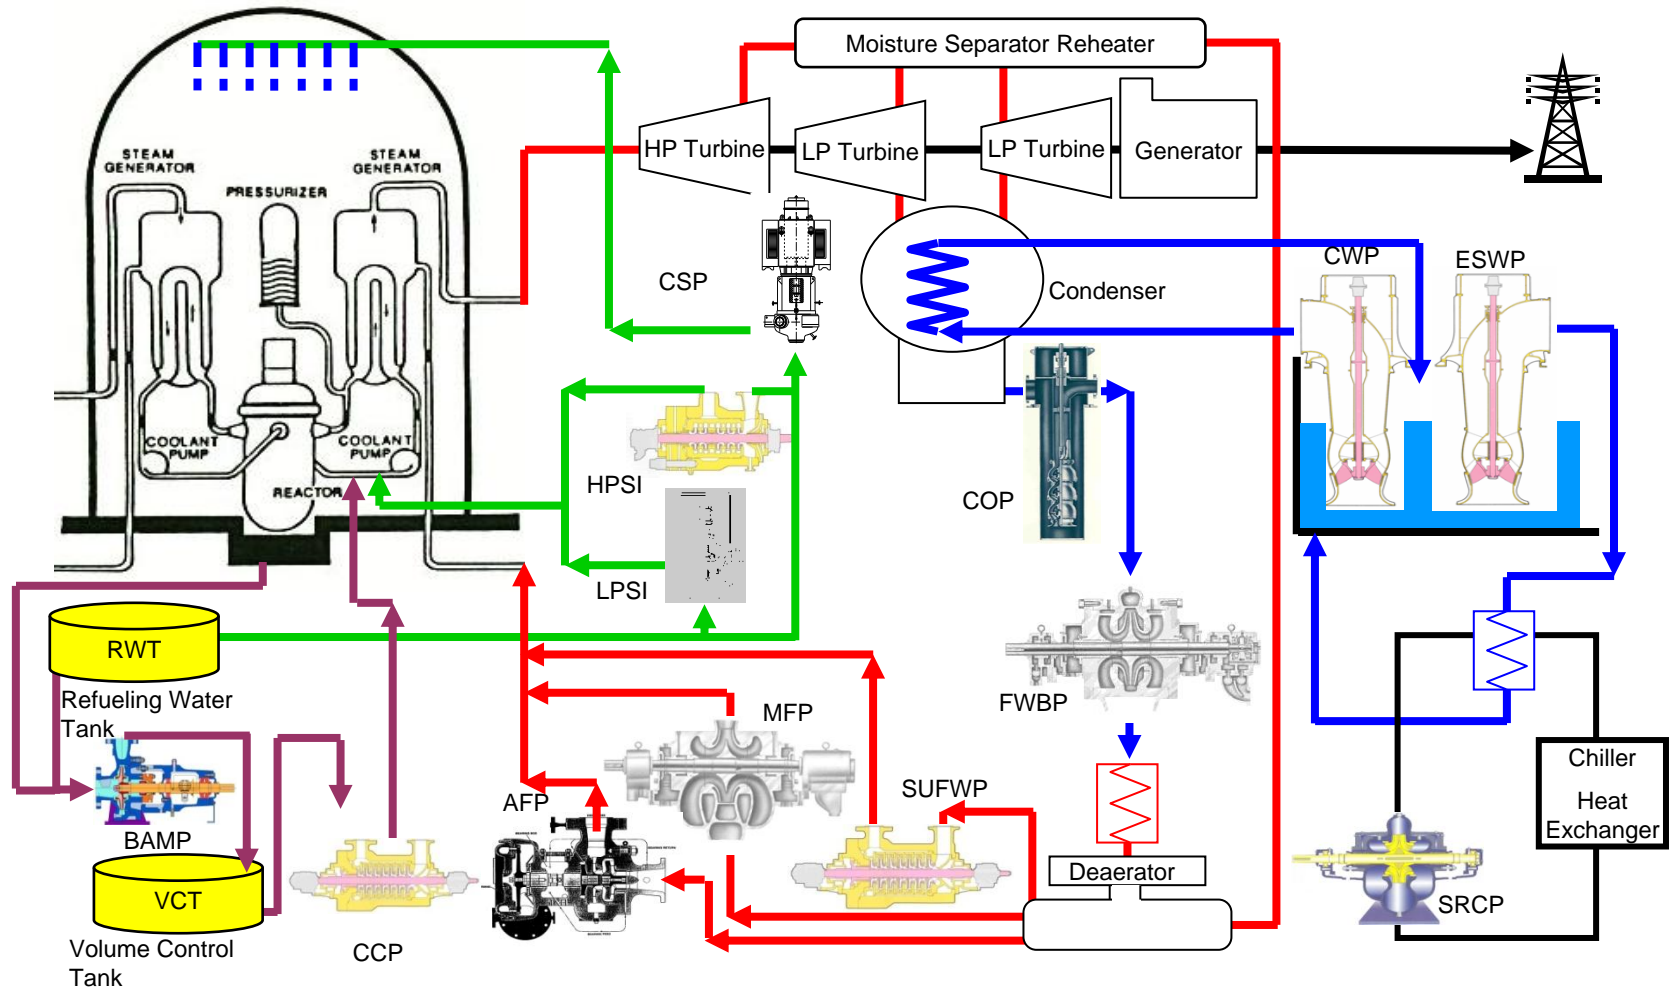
Moisture Separator Reheater

STEAM GENERATOR

STEAM GENERATOR

PRESSURIZER

COOLANT PUMP

COOLANT PUMP

REACTOR

HP Turbine

LP Turbine

LP Turbine

Generator

CSP

Condenser

CWP

ESWP

HPSI

LPSI

COP

RWT

Refueling Water Tank

FWBP

MFP

BAMP

AFP

SUFWP

VCT

Volume Control Tank

CCP

Deaerator

Chiller

Heat Exchanger

SRCP